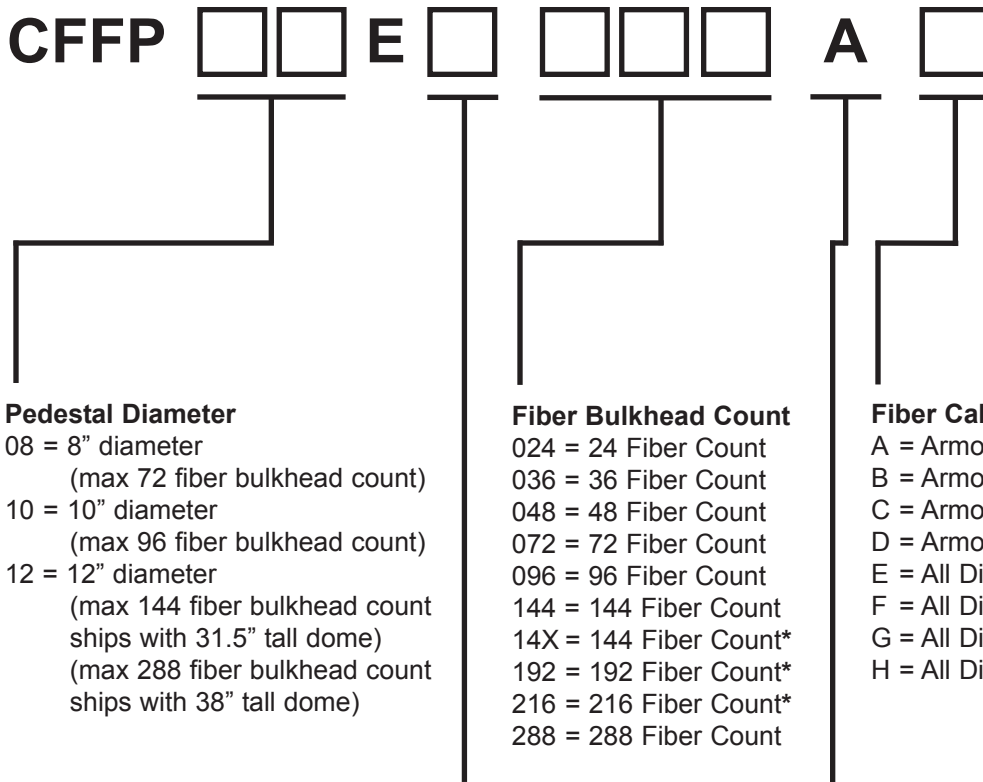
CFFP □□ E □ □□□ A □

Pedestal Diameter
08 = 8” diameter
(max 72 fiber bulkhead count)
10 = 10” diameter
(max 96 fiber bulkhead count)
12 = 12” diameter
(max 144 fiber bulkhead count ships with 31.5” tall dome)
(max 288 fiber bulkhead count ships with 38” tall dome)

Fiber Bulkhead Count
024 = 24 Fiber Count
036 = 36 Fiber Count
048 = 48 Fiber Count
072 = 72 Fiber Count
096 = 96 Fiber Count
144 = 144 Fiber Count
14X = 144 Fiber Count*
192 = 192 Fiber Count*
216 = 216 Fiber Count*
288 = 288 Fiber Count

Fiber Cal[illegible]
A = Armo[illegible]
B = Armo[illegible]
C = Armo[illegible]
D = Armo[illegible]
E = All Di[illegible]
F = All Di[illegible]
G = All Di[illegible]
H = All Di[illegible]